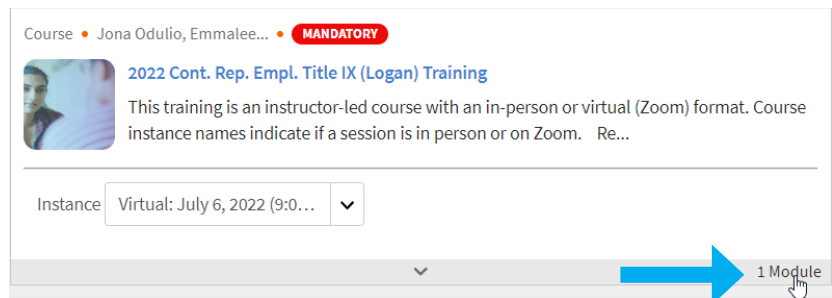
Course • Jona Odulio, Emmalee... • MANDATORY

2022 Cont. Rep. Empl. Title IX (Logan) Training

This training is an instructor-led course with an in-person or virtual (Zoom) format. Course instance names indicate if a session is in person or on Zoom. Re...

Instance Virtual: July 6, 2022 (9:0...

1 Module